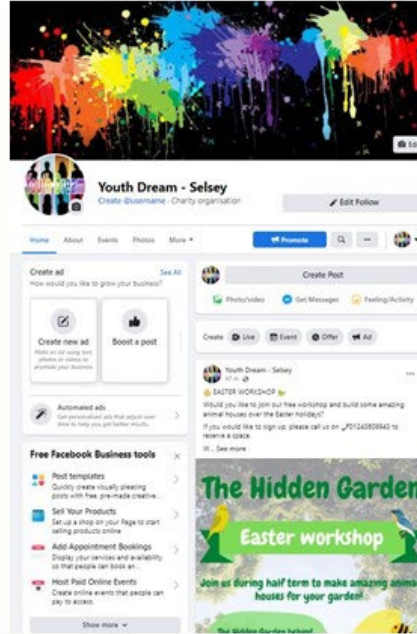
Edi

Youth Dream - Selsey
Create @username · Charity organisation

Edit Follow

Home About Events Photos More

Promote

Create ad
See All
How would you like to grow your business?

Create new ad
Make an ad using text, photos or videos to promote your business

Boost a post

Automated ads
Get personalised ads that adjust over time to help you get better results

Free Facebook Business tools

Post templates
Quickly create visually pleasing posts with free, pre-made creative...

Sell Your Products
Set up a shop on your Page to start selling products online

Add Appointment Bookings
Display your services and availability so that people can book an...

Host Paid Online Events
Create online events that people can pay to access

Show more

Create Post

Photo/video
Get Messages
Feeling/Activity

Create
Live
Event
Offer
Ad

Youth Dream - Selsey
47 m

EASTER WORKSHOP
Would you like to join our free workshop and build some amazing animal houses over the Easter holidays?
If you would like to sign up, please call us on 01243606940 to reserve a space.
W... See more

The Hidden Garden
Easter workshop
Join us during half term to make amazing anima houses for your garden!
The Hidden Garden behind